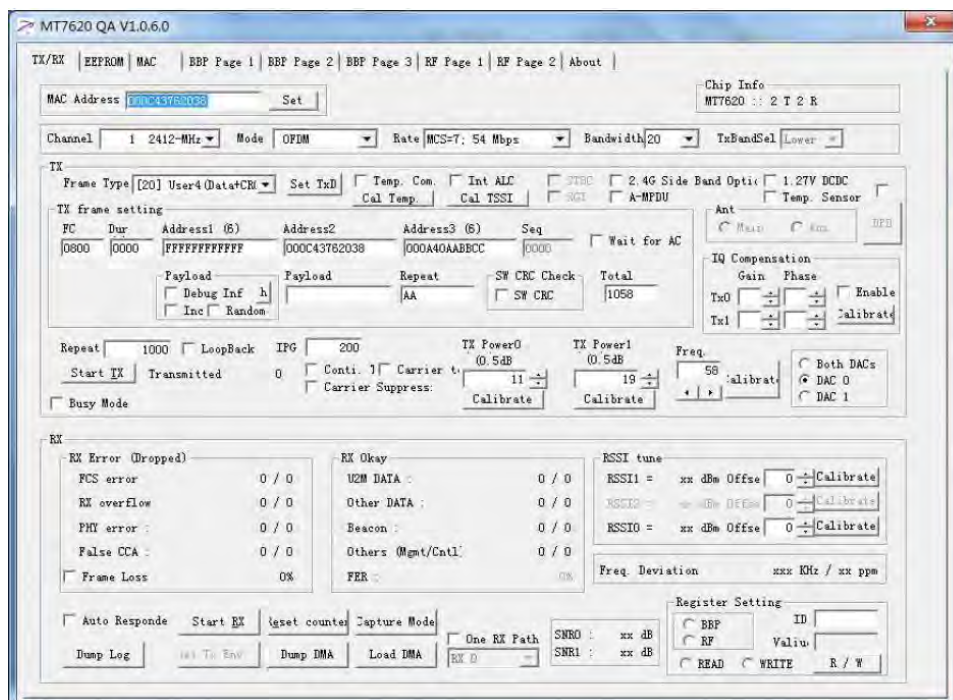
MT7620 QA V1.0.6.0

TX/RX | EEPROM | MAC | BBP Page 1 | BBP Page 2 | BBP Page 3 | RF Page 1 | RF Page 2 | About

MAC Address 000C43762038 Set

Chip Info
MT7620 :: 2 T 2 R

Channel 1 2412-MHz Mode OFDM Rate MCS=7; 54 Mbps Bandwidth 20 TxBandSel Lower

TX
Frame Type [20] User4 (Data+CR Set TxD Temp. Com. Cal Temp. Int ALC Cal TSSI STBC SGI 2.4G Side Band Optic A-MPDU 1.27V DCDC Temp. Sensor

TX frame setting
FC 0800 Dur 0000 Address1 (6) FFFFFFFFFFFF Address2 000C43762038 Address3 (6) 000A40AABBCC Seq 0000 Wait for AC

Payload Debug Inf h Inc Random Payload Repeat AA SW CRC Check SW CRC Total 1058

Ant Main Aux DPD

IQ Compensation
Gain Phase
Tx0 Tx1 Enable Calibrate

Repeat 1000 LoopBack IPG 200
Start TX Transmitted 0 Conti. T Carrier t Carrier Suppress:
TX Power0 (0.5dB 11 Calibrate
TX Power1 (0.5dB 19 Calibrate
Freq. 58 Calibrate
Both DACs DAC 0 DAC 1
Busy Mode

RX
RX Error (Dropped)
FCS error 0 / 0
RX overflow 0 / 0
PHY error : 0 / 0
False CCA : 0 / 0
Frame Loss 0%

RX Okay
U2M DATA : 0 / 0
Other DATA : 0 / 0
Beacon : 0 / 0
Others (Mgmt/Cntl 0 / 0
PER : 0%

RSSI tune
RSSI1 = xx dBm Offse 0 Calibrate
RSSI2 = xx dBm Offse 0 Calibrate
RSSI0 = xx dBm Offse 0 Calibrate

Freq. Deviation xxx KHz / xx ppm

Auto Responde Start RX Reset counter Capture Mode
Dump Log Set To Env Dump DMA Load DMA One RX Path RX 0
SNR0 : xx dB
SNR1 : xx dB

Register Setting
BBP RF ID Valu
READ WRITE R / W